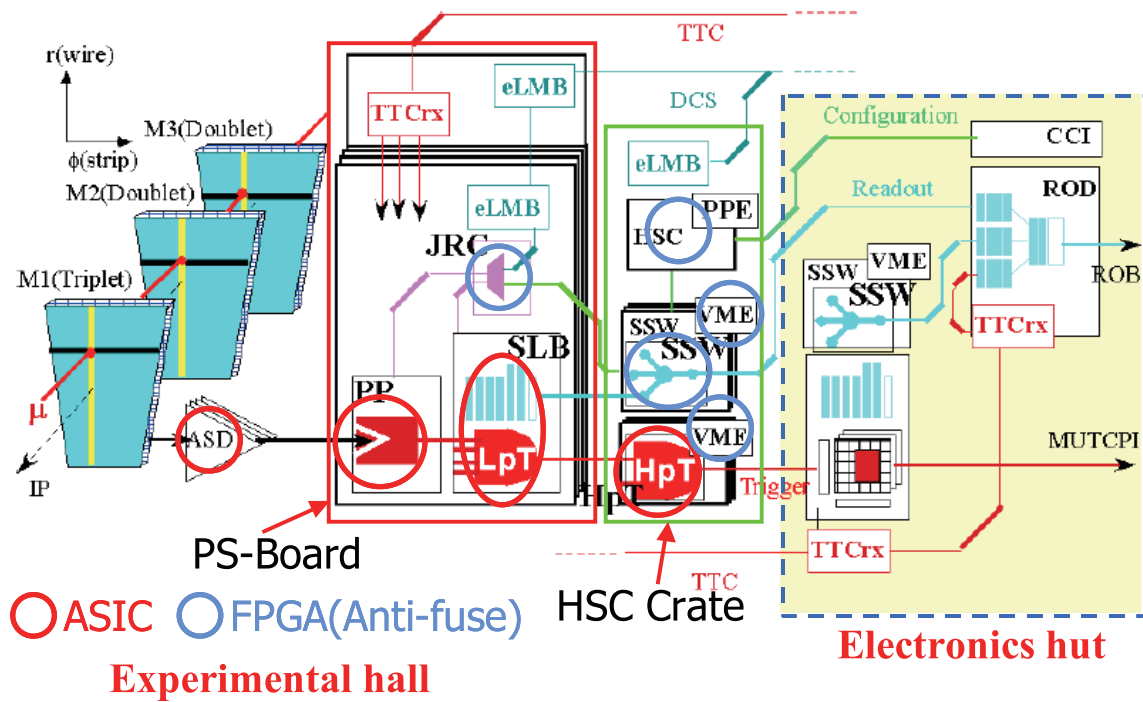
TTC

r(wire)

$\phi$(strip)

M3(Doublet)

M2(Doublet)

M1(Triplet)

$\mu$

IP

ASD

TTCrx

eLMB

eLMB

JRC

PP

SLB

LpT

DCS

eLMB

HSC

PPE

SSW

VME

SSW

VME

HpT

HpT

Configuration

CCI

Readout

ROD

SSW

VME

SSW

ROB

TTCrx

MUTCPI

Trigger

TTCrx

TTC

PS-Board

HSC Crate

ASIC

FPGA(Anti-fuse)

Experimental hall

Electronics hut